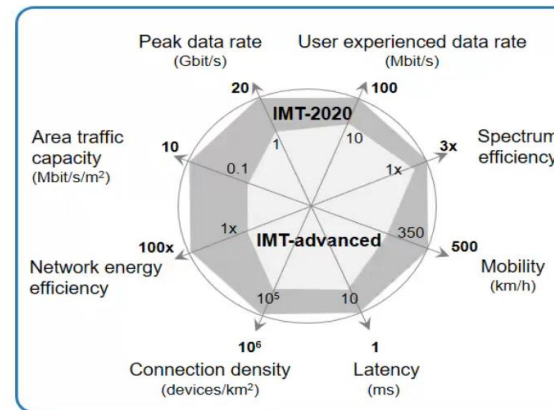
Peak data rate
(Gbit/s)

User experienced data rate
(Mbit/s)

20
100
IMT-2020
1
10

Spectrum
efficiency

3x
1x

Area traffic capacity
(Mbit/s/m$^2$)

10
0.1

1x
IMT-advanced
350

100x
500

Network energy efficiency

Mobility
(km/h)

$10^5$
10

$10^6$
1

Connection density
(devices/km$^2$)

Latency
(ms)